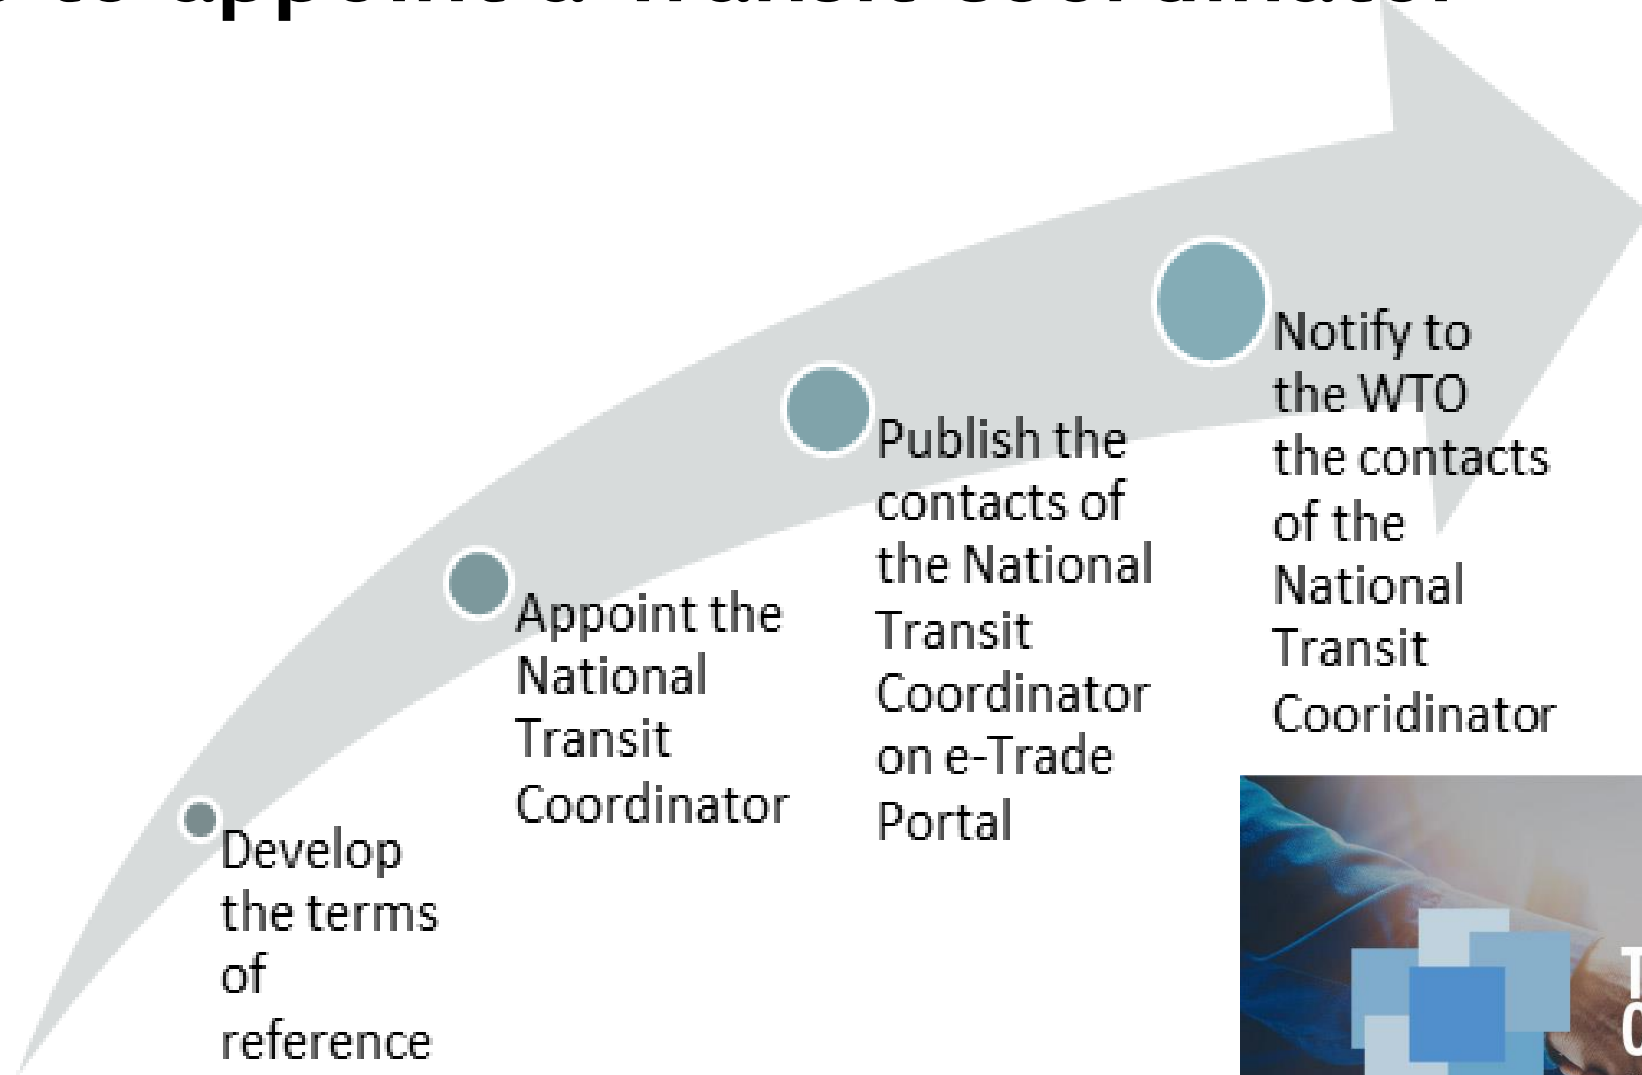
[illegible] to appoint a Transit Coordinator

Develop the terms of reference

Appoint the National Transit Coordinator

Publish the contacts of the National Transit Coordinator on e-Trade Portal

Notify to the WTO the contacts of the National Transit Cooridinator

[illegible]